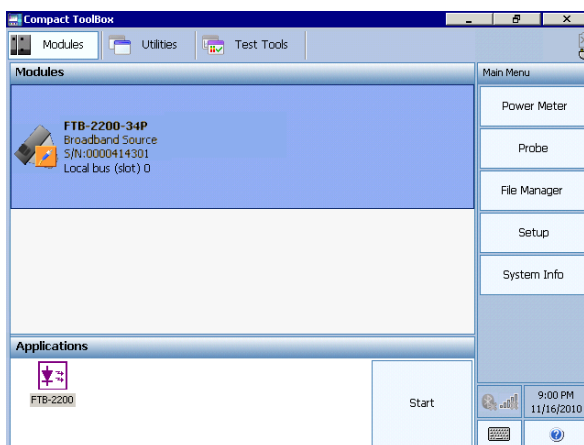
Compact ToolBox

Modules

Utilities

Test Tools

Modules

FTB-2200-34P
Broadband Source
S/N:0000414301
Local bus (slot) 0

Main Menu

Power Meter

Probe

File Manager

Setup

System Info

Applications

FTB-2200

Start

9:00 PM
11/16/2010